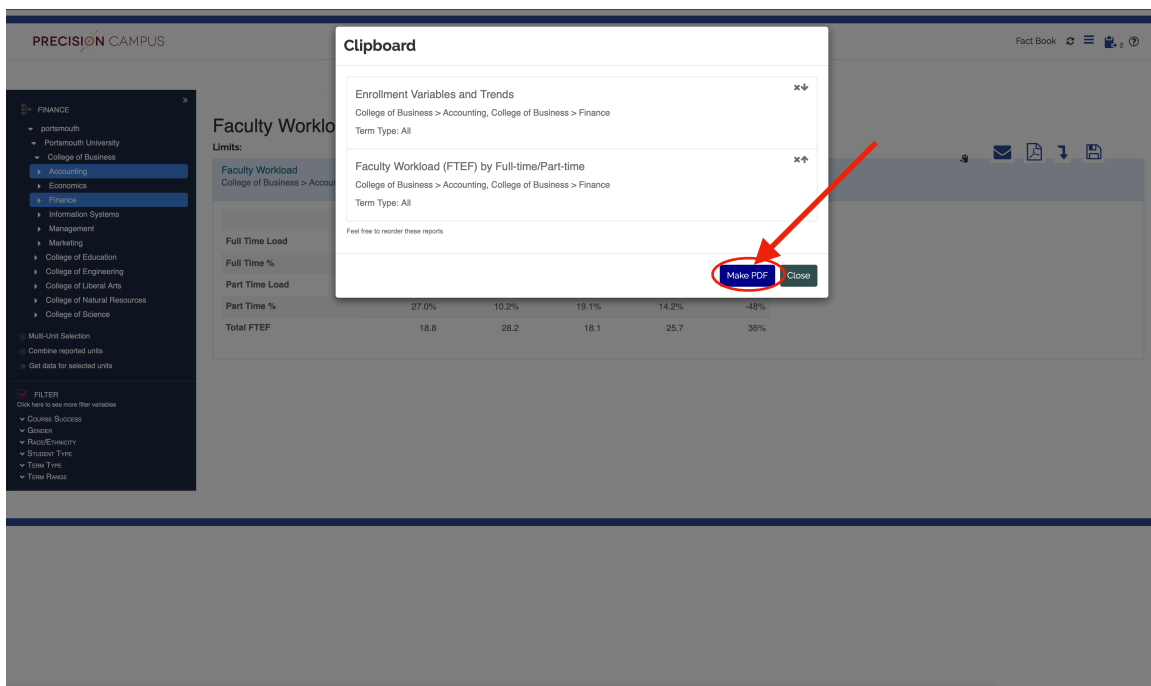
PRECISION CAMPUS

Fact Book 2

FINANCE
portsmouth
Portsmouth University
College of Business
Accounting
Economics
Finance
Information Systems
Management
Marketing
College of Education
College of Engineering
College of Liberal Arts
College of Natural Resources
College of Science

Multi-Unit Selection
Combine reported units
Get data for selected units

FILTER
Click here to see more filter variables
Course Success
Gender
Race/Ethnicity
Student Type
Term Type
Term Range

Faculty Worklo
Limits:

Faculty Workload
College of Business > Accou

Full Time Load
Full Time %
Part Time Load
Part Time % 27.0% 10.2% 19.1% 14.2% -48%
Total FTEF 18.8 28.2 18.1 25.7 36%

Clipboard

Enrollment Variables and Trends
College of Business > Accounting, College of Business > Finance
Term Type: All

Faculty Workload (FTEF) by Full-time/Part-time
College of Business > Accounting, College of Business > Finance
Term Type: All

Feel free to reorder these reports

Make PDF Close